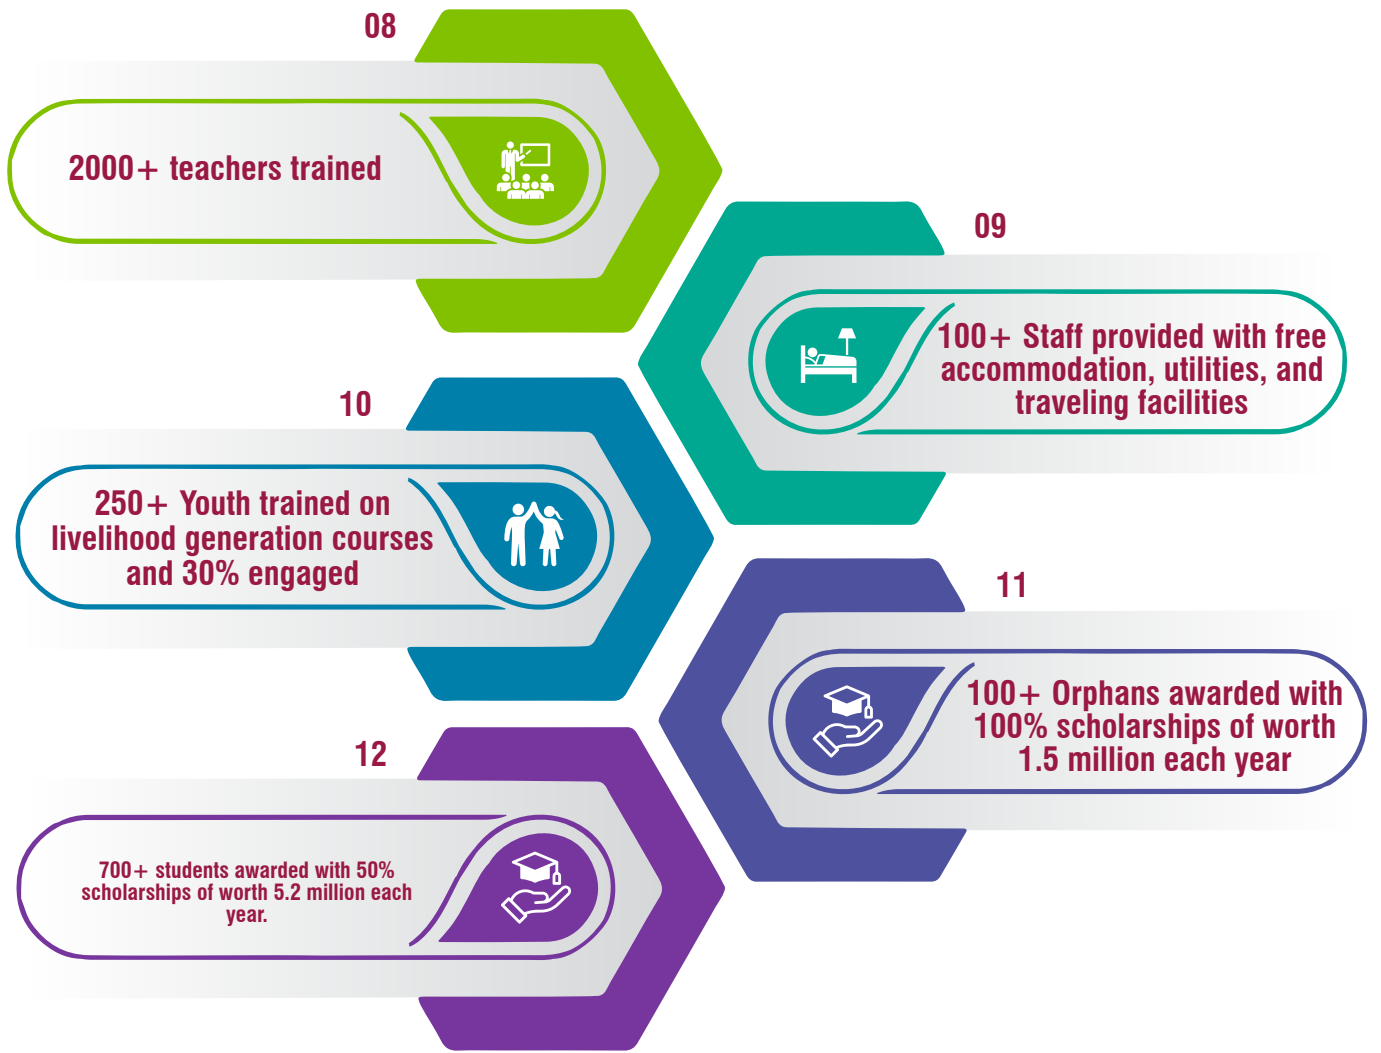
08

2000+ teachers trained

09

100+ Staff provided with free accommodation, utilities, and traveling facilities

10

250+ Youth trained on livelihood generation courses and 30% engaged

11

100+ Orphans awarded with 100% scholarships of worth 1.5 million each year

12

700+ students awarded with 50% scholarships of worth 5.2 million each year.